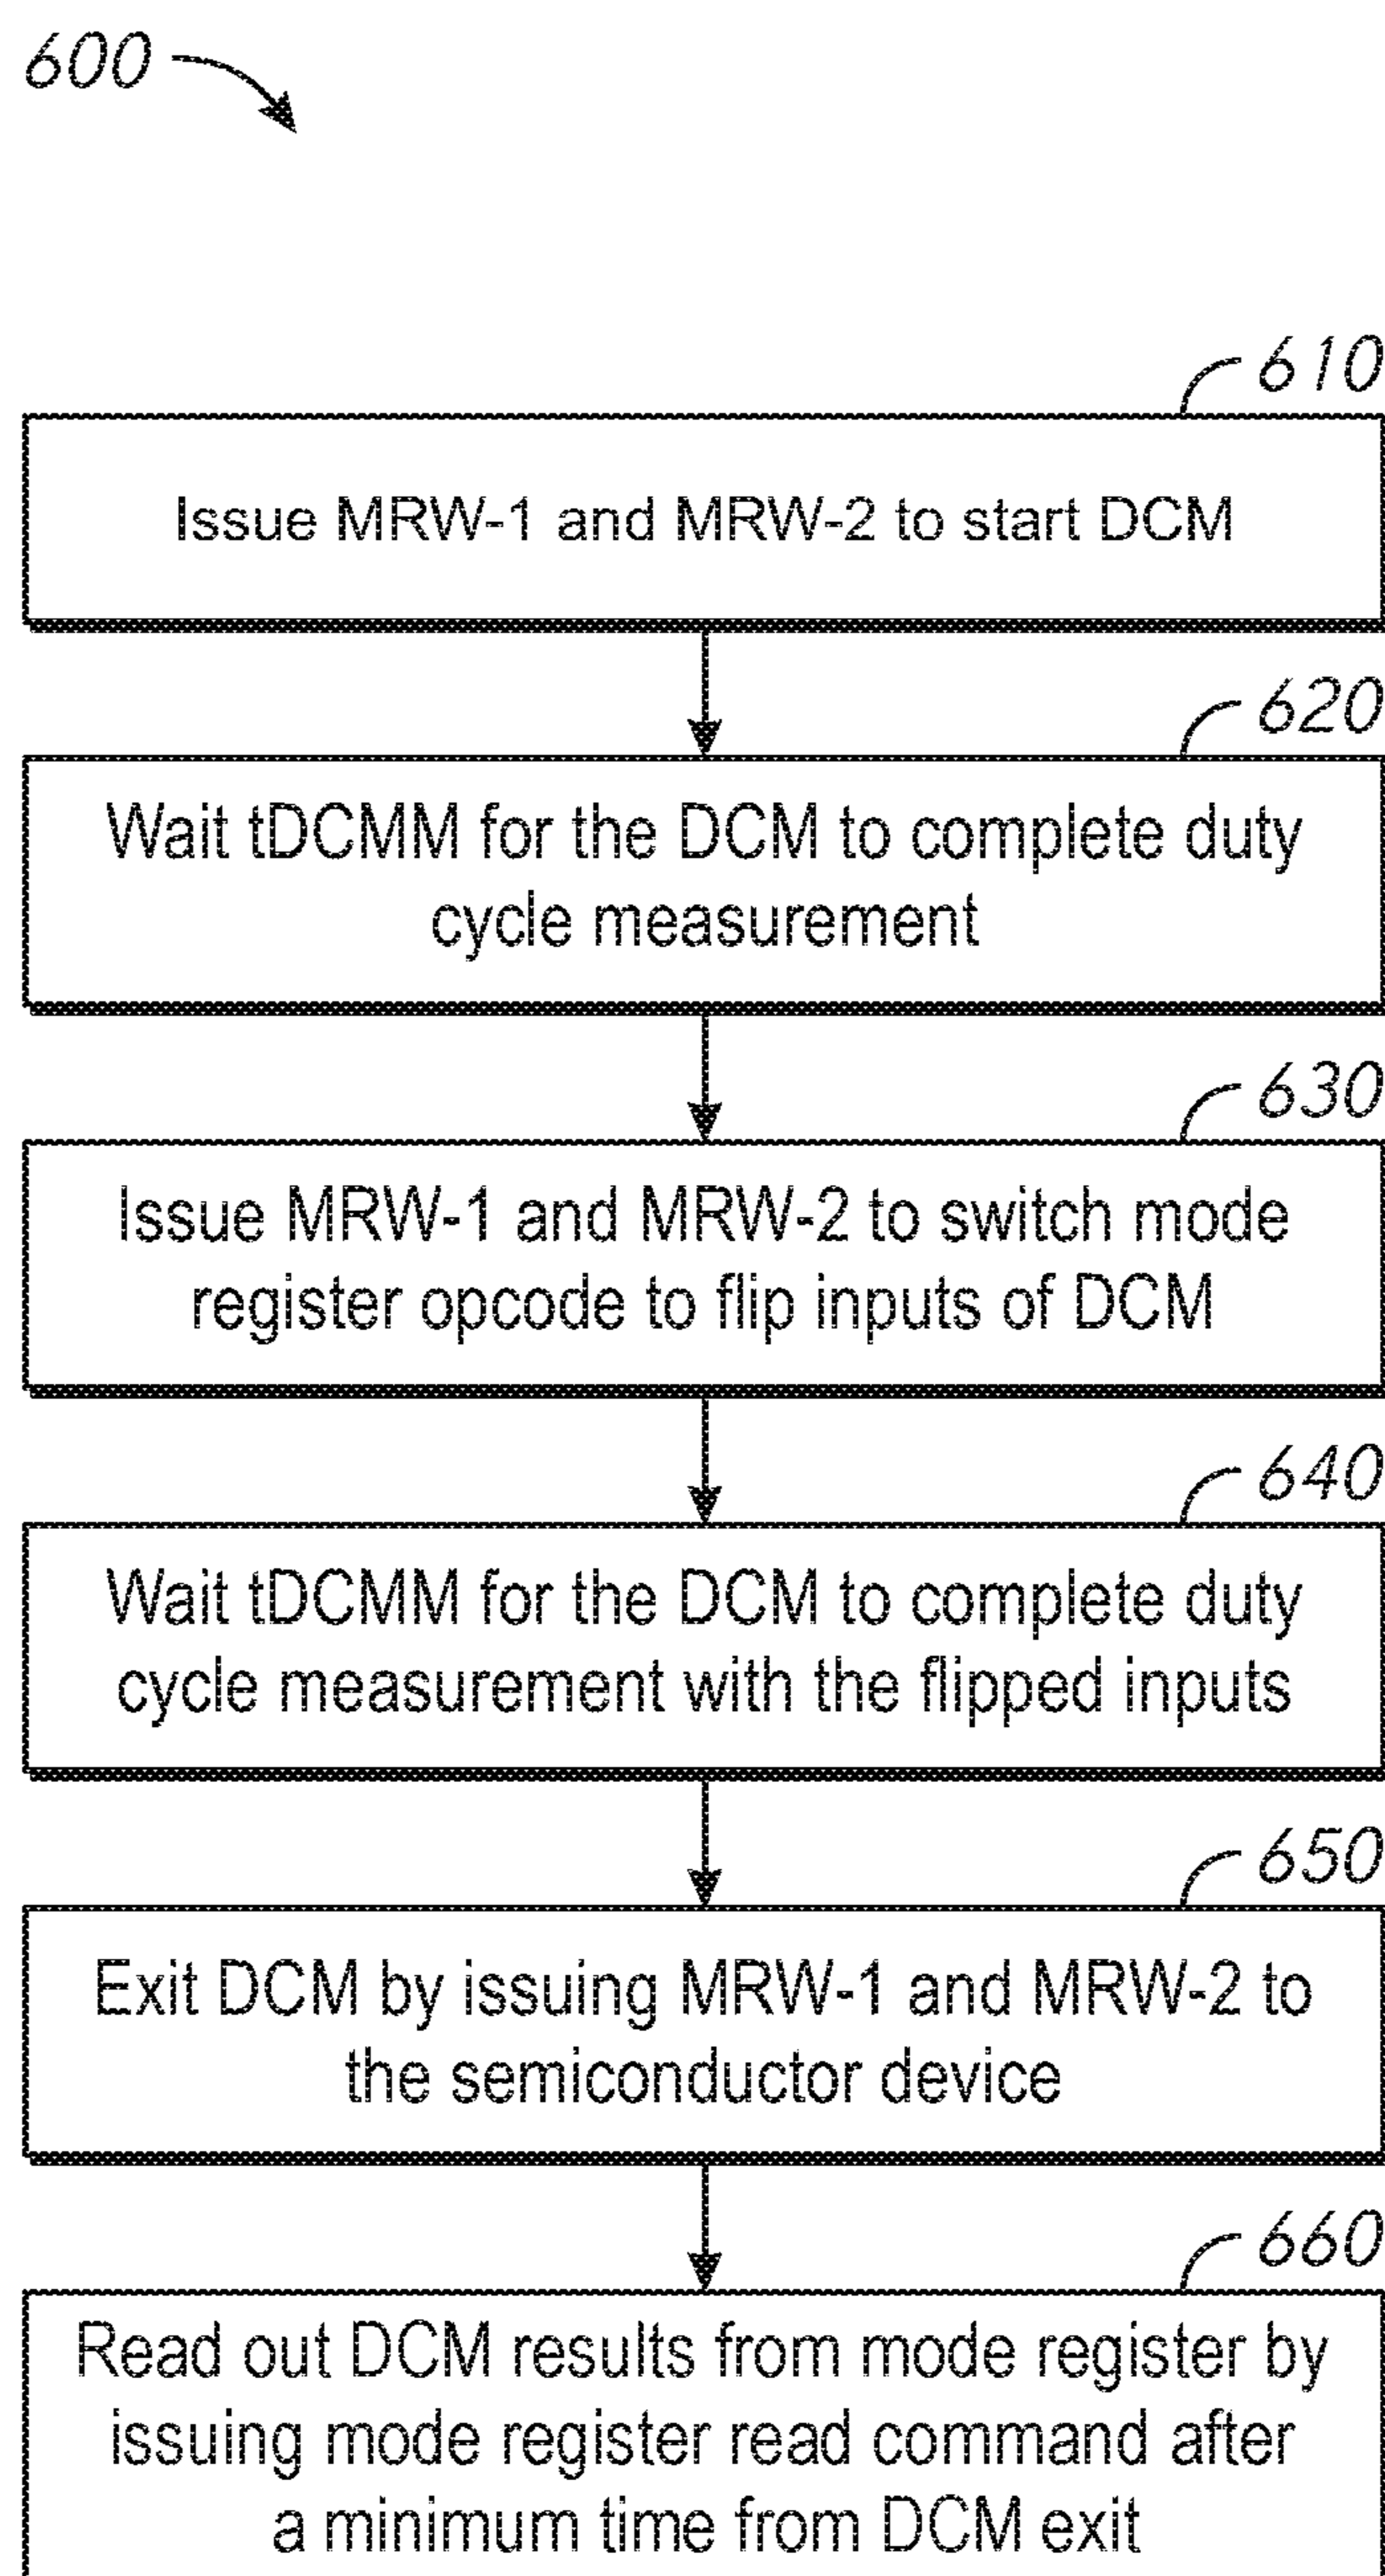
600

610

Issue MRW-1 and MRW-2 to start DCM

620

Wait tDCMM for the DCM to complete duty cycle measurement

630

Issue MRW-1 and MRW-2 to switch mode register opcode to flip inputs of DCM

640

Wait tDCMM for the DCM to complete duty cycle measurement with the flipped inputs

650

Exit DCM by issuing MRW-1 and MRW-2 to the semiconductor device

660

Read out DCM results from mode register by issuing mode register read command after a minimum time from DCM exit